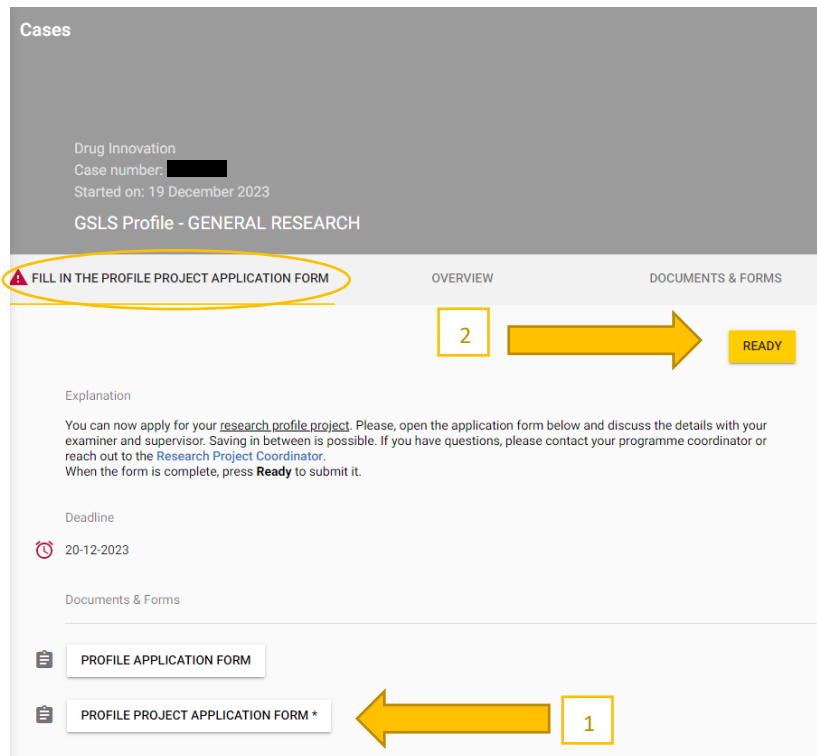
Cases

Drug Innovation
Case number:
Started on: 19 December 2023
GSLS Profile - GENERAL RESEARCH

FILL IN THE PROFILE PROJECT APPLICATION FORM
OVERVIEW
DOCUMENTS & FORMS

2

READY

Explanation

You can now apply for your research profile project. Please, open the application form below and discuss the details with your examiner and supervisor. Saving in between is possible. If you have questions, please contact your programme coordinator or reach out to the Research Project Coordinator.
When the form is complete, press **Ready** to submit it.

Deadline

20-12-2023

Documents & Forms

PROFILE APPLICATION FORM

PROFILE PROJECT APPLICATION FORM *

1